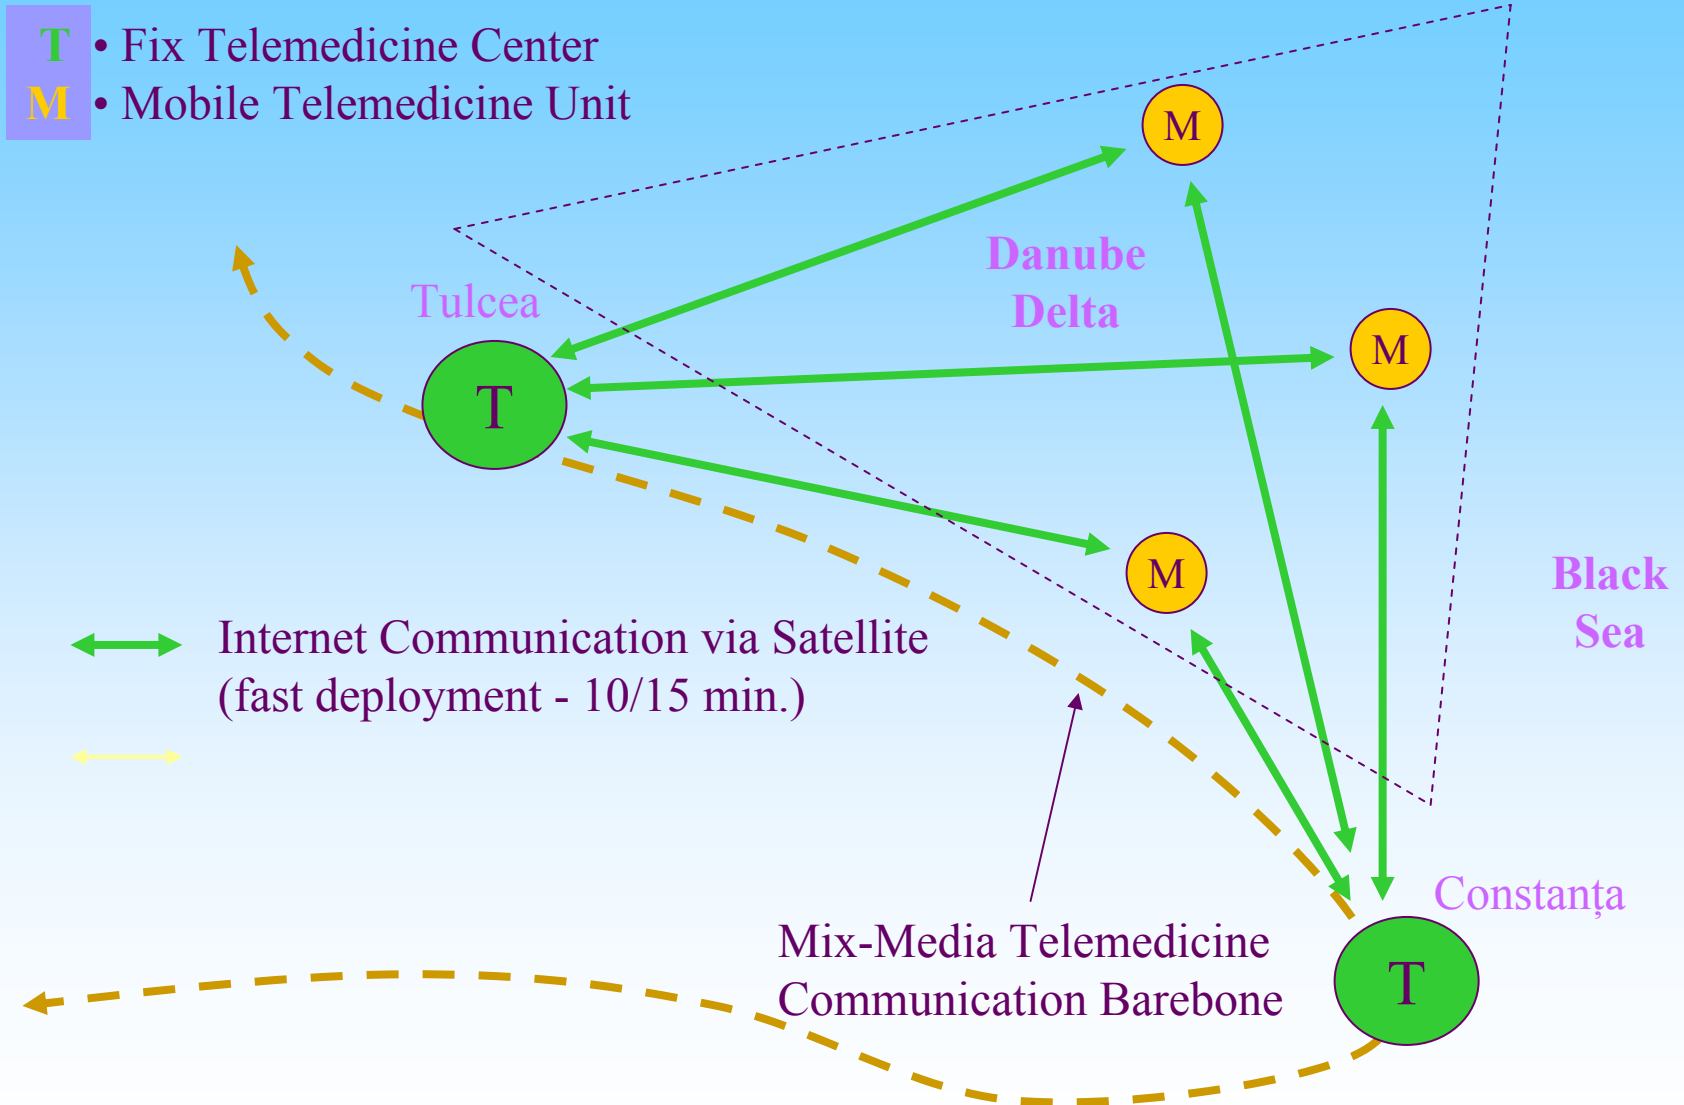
T • Fix Telemedicine Center
M • Mobile Telemedicine Unit

M

Danube Delta

Tulcea

M

T

M

Black Sea

Internet Communication via Satellite (fast deployment - 10/15 min.)

Constanța

Mix-Media Telemedicine Communication Barebone

T